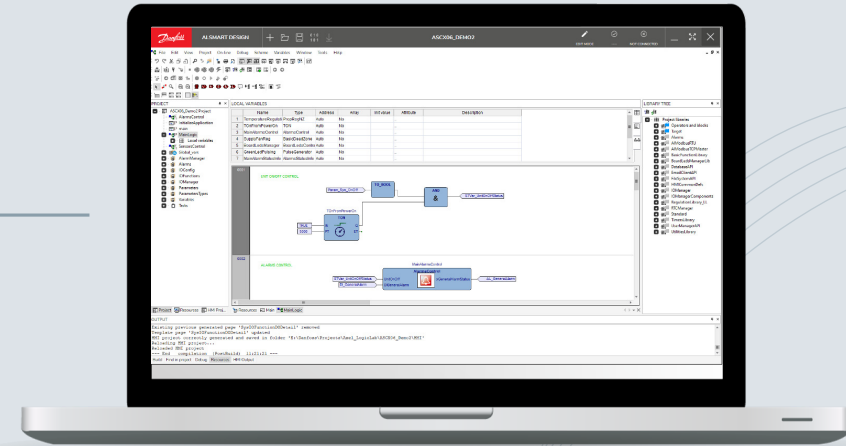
ALSMART DESIGN

ASCX06_DEMO2

File Edit View Project On-line Debug Scheme Variables Window Tools Help

PROJECT

ASCX06_Demo2 Project
AlarmsControl
InitializeApplication
main
MainLogic
Local variables
SensorControl
Global_vars
AlarmManager
IOConfig
IOFunctions
IOManager
Parameters
ParameterTypes
Variables
Tasks

LOCAL VARIABLES

| | Name | Type | Address | Array | Init value | Attribute | Description |
|---|---|---|---|---|---|---|---|
| 1 | TemperatureSetpoint | ProbeAI | Auto | No | | | |
| 2 | TOnPrintPowerOn | TON | Auto | No | | | |
| 3 | MainAlarmsControl | AlarmsControl | Auto | No | | | |
| 4 | SupplyFanFlag | BasicDeadZone | Auto | No | | | |
| 5 | BoardLedsManager | BoardLedsControl | Auto | No | | | |
| 6 | GreenLedPulsing | PulseGenerator | Auto | No | | | |
| 7 | MainAlarmMainInfo | AlarmsMainInfo | Auto | No | | | |

0001
UNIT ENABLE CONTROL
Params_Sys_OnOff
TS_Block
AND
&
SYSVar_UnitOnOffStatus
TOnPrintPowerOn
TON
IN Q
PT ET
TRUE
5000

0002
ALARMS CONTROL
MainAlarmsControl
AlarmsControl
SYSVar_UnitOnOffStatus
UnitOnOff
GeneralAlarmStatus
Out_GeneralAlarm
TS_GeneralAlarm
GlobalAlarm

Project Resources HMI Proj... Resources Main MainLogic

LIBRARY TREE

Project libraries
Operators and blocks
EasyIF
Alarms
AFModbusRTU
AFModbusTCPMaster
BasicFunctionsLibrary
BoardLedsManagerLib
DatabaseLib
EasyIDInfo
HistoryLoggerLib
HMIDeviceConnDefs
IOManager
IOManagerComponents
ParametersLibrary
RTCManager
Standard
TimersLibrary
UserManagerAPI
UtilitiesLibrary

OUTPUT
Existing previous generated page 'Pge0FunctionSDetail' removed
Template page 'Pge0FunctionSDetail' updated
HMI project correctly generated and saved in folder 'E:\Danfoss\Projects\Amsl_LogicLab\ASCX06_Demo2\HMI'
Reloading HMI project...
Reloaded HMI project
--- End compilation (PostBuild) [1:21:1] ---
Build Find in project Debug Resources HMI Output